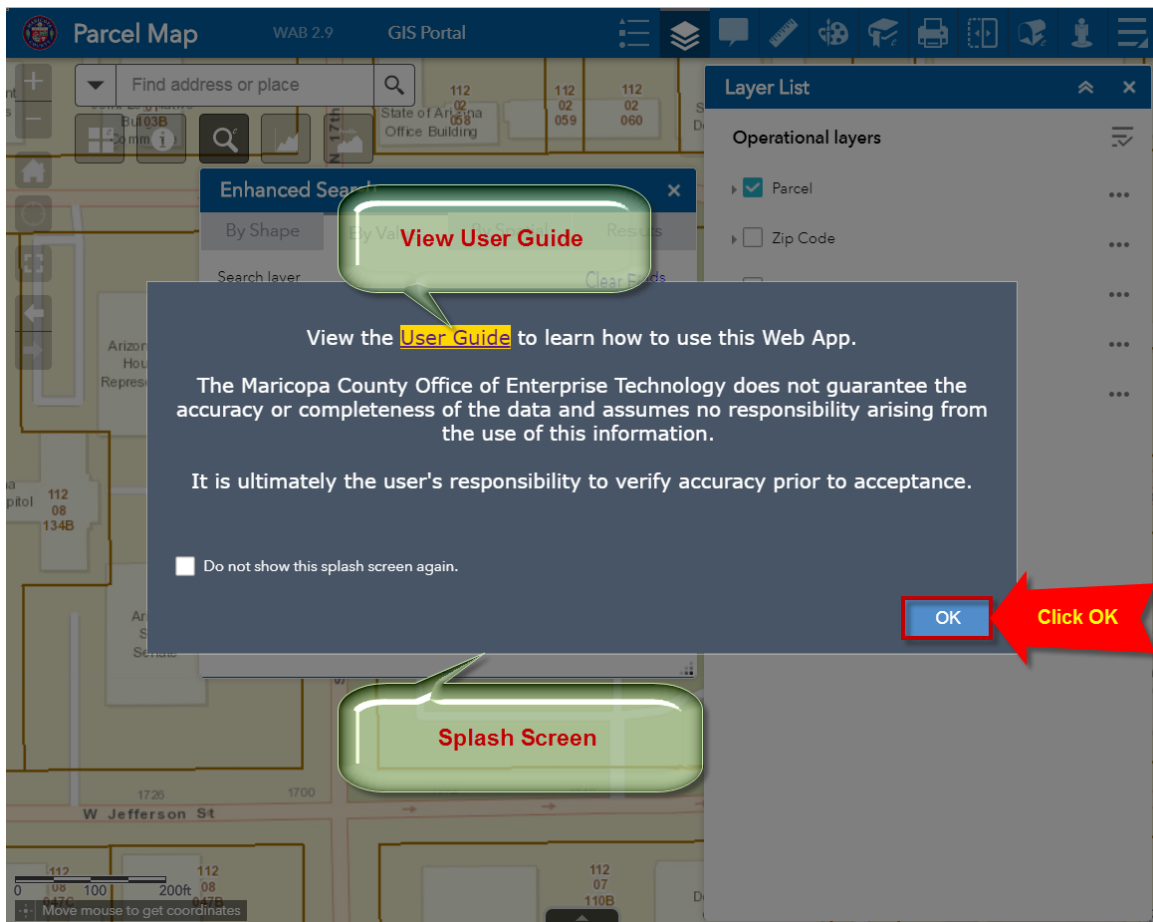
Parcel Map WAB 2.9 GIS Portal

Find address or place

Layer List

Operational layers

Parcel

Zip Code

Enhanced Search

By Shape

Search layer

View User Guide

View the User Guide to learn how to use this Web App.

The Maricopa County Office of Enterprise Technology does not guarantee the accuracy or completeness of the data and assumes no responsibility arising from the use of this information.

It is ultimately the user's responsibility to verify accuracy prior to acceptance.

Do not show this splash screen again.

OK

Click OK

Splash Screen

112 02 058
State of Arizona Office Building

112 02 059

112 02 060

112 08 134B

1726 1700

W Jefferson St

112 07 110B

0 100 200ft

Move mouse to get coordinates